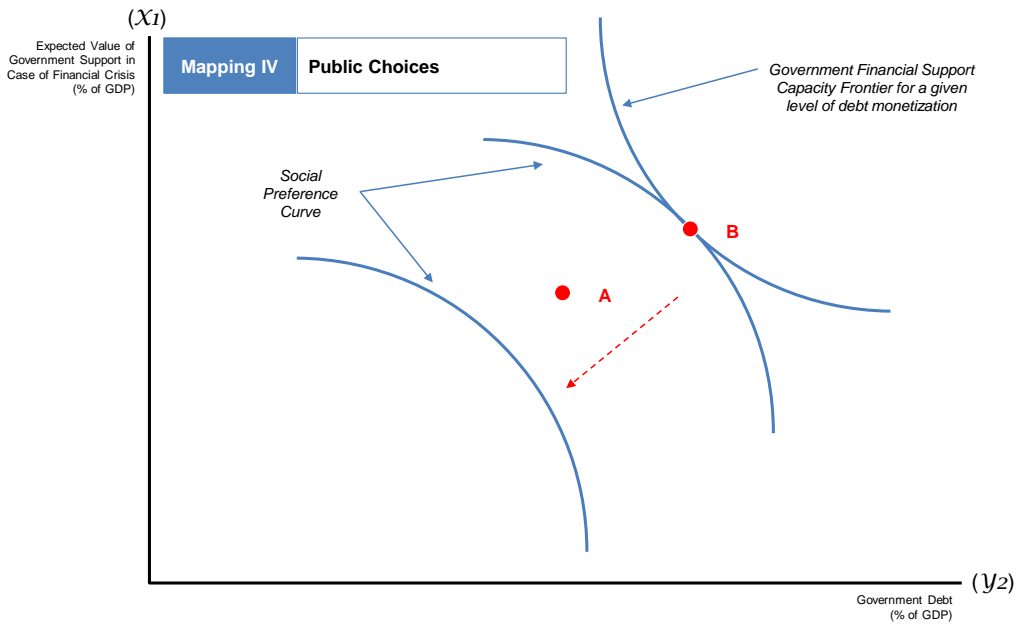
$(X_1)$

Expected Value of Government Support in Case of Financial Crisis (% of GDP)

Mapping IV

Public Choices

Government Financial Support Capacity Frontier for a given level of debt monetization

Social Preference Curve

B

A

$(y_2)$

Government Debt (% of GDP)